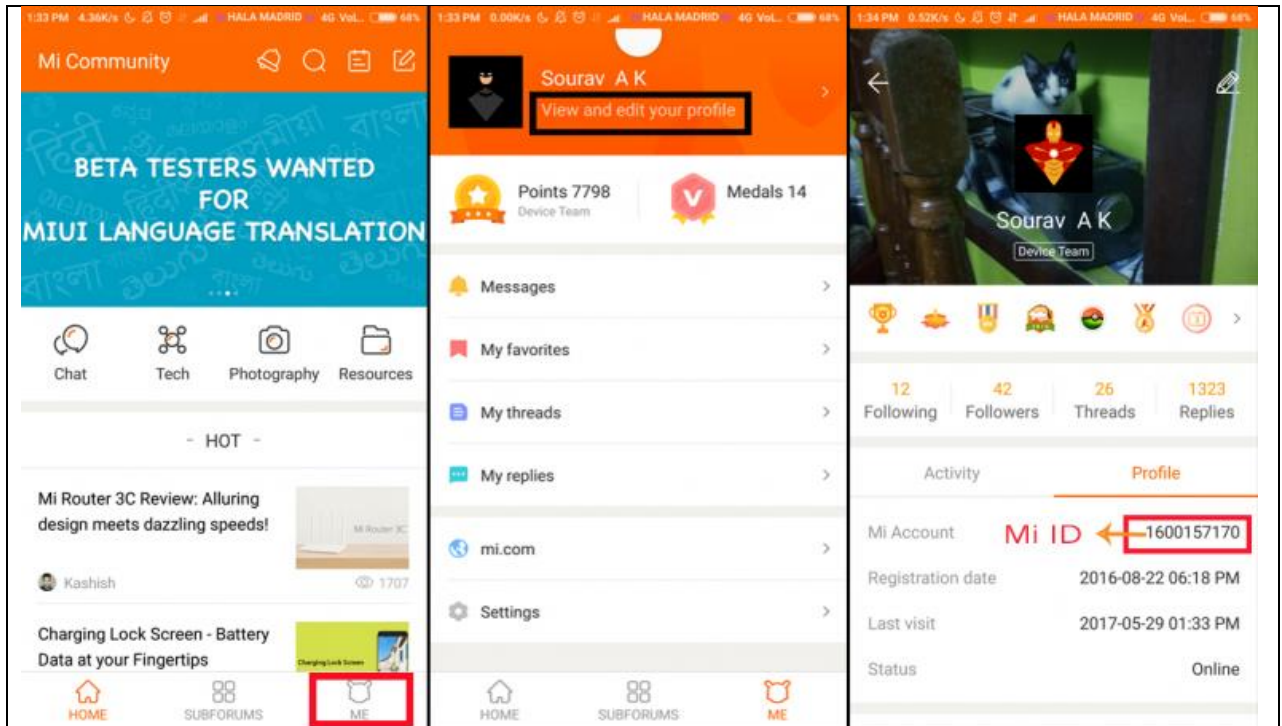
1:33 PM 4.36K/s HALA MADRID 4G VoL. 68%

Mi Community

BETA TESTERS WANTED FOR MIUI LANGUAGE TRANSLATION

Chat Tech Photography Resources

- HOT -

Mi Router 3C Review: Alluring design meets dazzling speeds!

Mi Router 3C

Kashish 1707

Charging Lock Screen - Battery Data at your Fingertips

Charging Lock Screen

HOME SUBFORUMS ME

1:33 PM 0.00K/s HALA MADRID 4G VoL. 68%

Sourav A K

View and edit your profile

Points 7798
Device Team

V Medals 14

Messages

My favorites

My threads

My replies

mi.com

Settings

HOME SUBFORUMS ME

1:34 PM 0.52K/s HALA MADRID 4G VoL. 68%

Sourav A K

Device Team

| 12 | 42 | 26 | 1323 |
|---|---|---|---|
| Following | Followers | Threads | Replies |

Activity Profile

Mi Account Mi ID 1600157170

Registration date 2016-08-22 06:18 PM

Last visit 2017-05-29 01:33 PM

Status Online